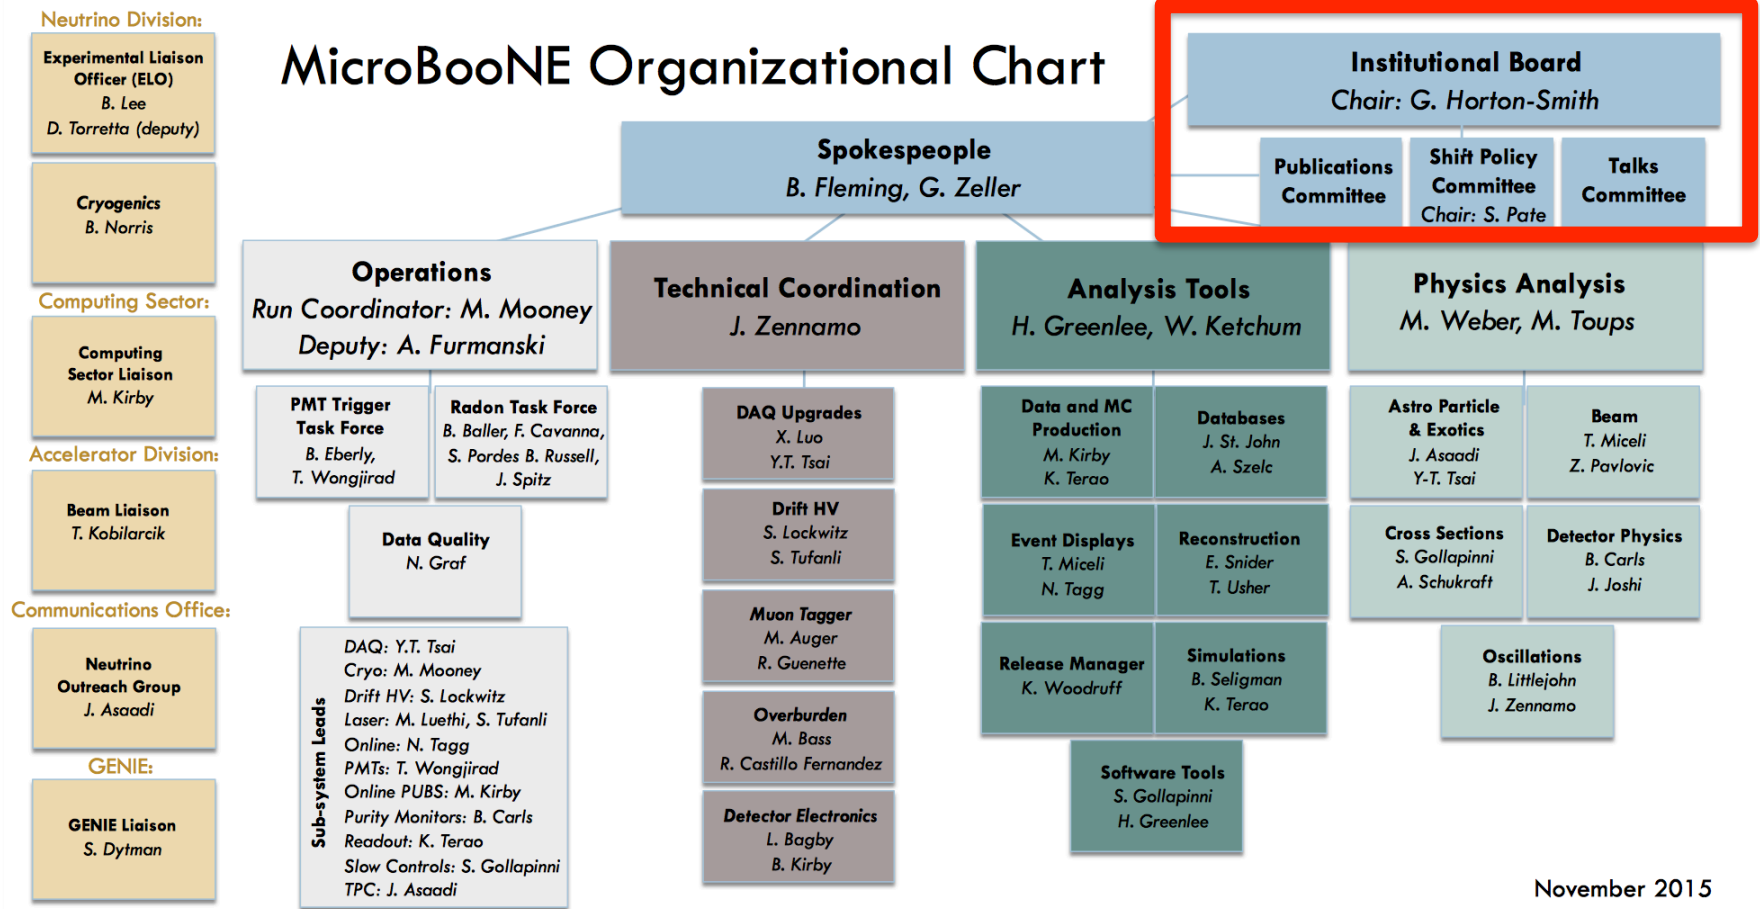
Neutrino Division:

Experimental Liaison Officer (ELO)
B. Lee
D. Torretta (deputy)

Cryogenics
B. Norris

Computing Sector:

Computing Sector Liaison
M. Kirby

Accelerator Division:

Beam Liaison
T. Kobilarcik

Communications Office:

Neutrino Outreach Group
J. Asaadi

GENIE:

GENIE Liaison
S. Dytman

MicroBooNE Organizational Chart

Institutional Board
Chair: G. Horton-Smith

Publications Committee

Shift Policy Committee
Chair: S. Pate

Talks Committee

Spokespeople
B. Fleming, G. Zeller

Operations
Run Coordinator: M. Mooney
Deputy: A. Furmanski

PMT Trigger Task Force
B. Eberly,
T. Wongjirad

Radon Task Force
B. Baller, F. Cavanna,
S. Pordes B. Russell,
J. Spitz

Data Quality
N. Graf

Sub-system Leads
DAQ: Y.T. Tsai
Cryo: M. Mooney
Drift HV: S. Lockwitz
Laser: M. Luethi, S. Tufanli
Online: N. Tagg
PMTs: T. Wongjirad
Online PUBS: M. Kirby
Purity Monitors: B. Carls
Readout: K. Terao
Slow Controls: S. Gollapinni
TPC: J. Asaadi

Technical Coordination
J. Zennamo

DAQ Upgrades
X. Luo
Y.T. Tsai

Drift HV
S. Lockwitz
S. Tufanli

Muon Tagger
M. Auger
R. Guenette

Overburden
M. Bass
R. Castillo Fernandez

Detector Electronics
L. Bagby
B. Kirby

Analysis Tools
H. Greenlee, W. Ketchum

Data and MC Production
M. Kirby
K. Terao

Databases
J. St. John
A. Szelc

Event Displays
T. Miceli
N. Tagg

Reconstruction
E. Snider
T. Usher

Release Manager
K. Woodruff

Simulations
B. Seligman
K. Terao

Software Tools
S. Gollapinni
H. Greenlee

Physics Analysis
M. Weber, M. Toups

Astro Particle & Exotics
J. Asaadi
Y-T. Tsai

Beam
T. Miceli
Z. Pavlovic

Cross Sections
S. Gollapinni
A. Schukraft

Detector Physics
B. Carls
J. Joshi

Oscillations
B. Littlejohn
J. Zennamo

November 2015